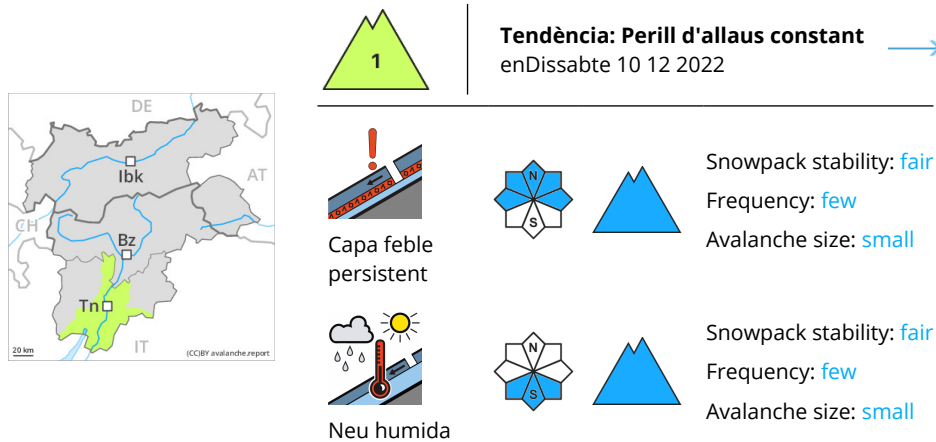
DE
AT
CH
IT
Ibk
Bz
Tn
20 km
(CC)BY avalanche.report

1

Tendència: Perill d'allaus constant
enDissabte 10 12 2022

Capa feble persistent

N
S

Snowpack stability: fair
Frequency: few
Avalanche size: small

Neu humida

N
S

Snowpack stability: fair
Frequency: few
Avalanche size: small